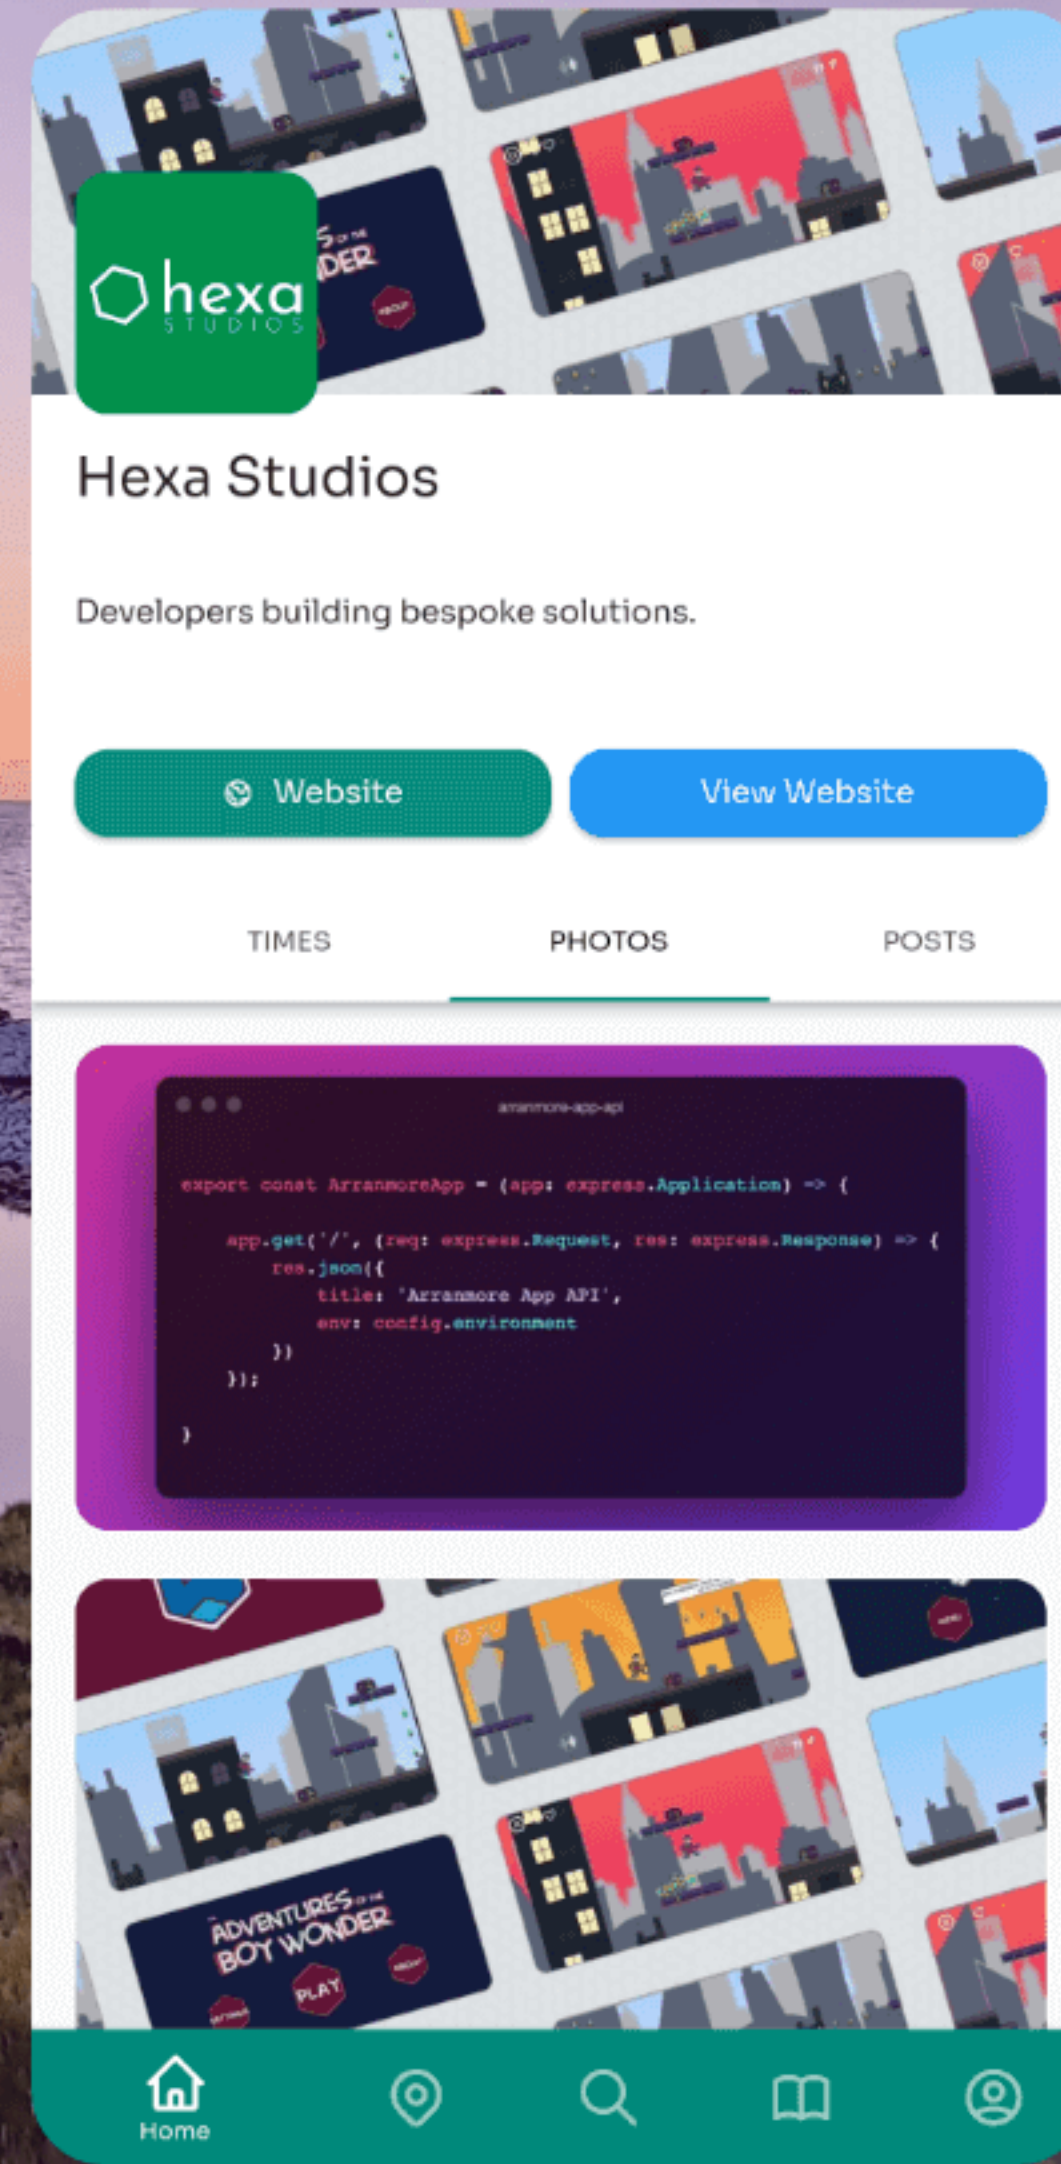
hexa STUDIOS

Hexa Studios

Developers building bespoke solutions.

Website

View Website

TIMES

PHOTOS

POSTS

arranmore-app-api

export const ArranmoreApp = (app: express.Application) => {

app.get('/', (req: express.Request, res: express.Response) => {
res.json({
title: 'Arranmore App API',
env: config.environment
})
});

}

ADVENTURES OF THE BOY WONDER

PLAY

Home